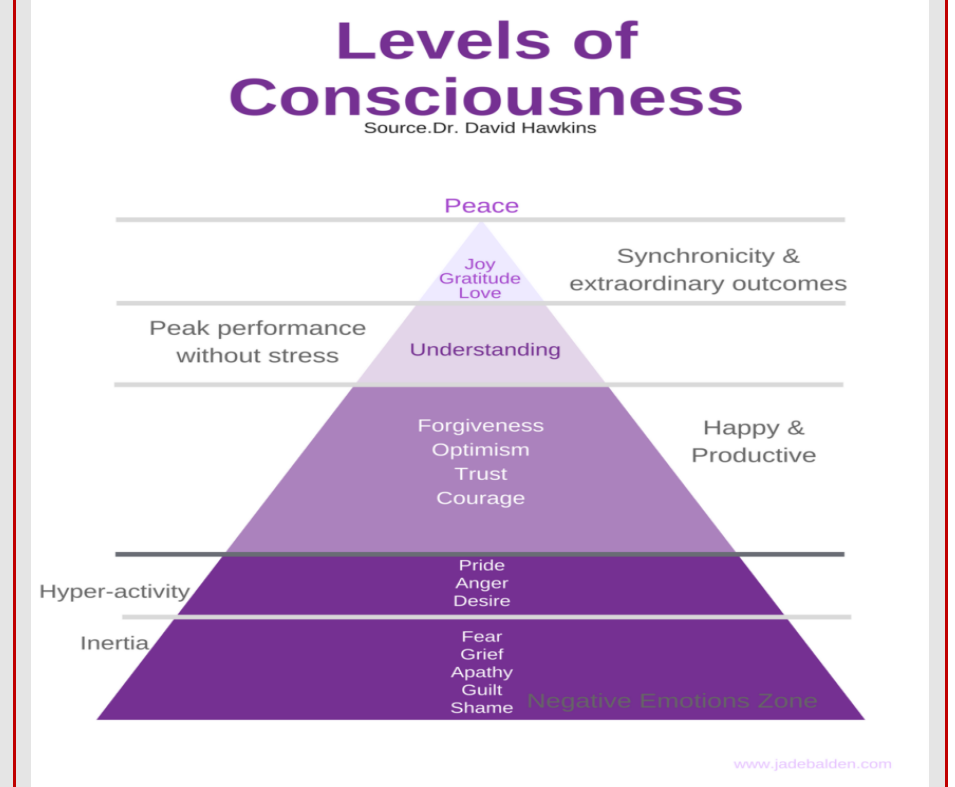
Levels of Consciousness
Source.Dr. David Hawkins

Peace

Joy
Gratitude
Love

Synchronicity & extraordinary outcomes

Peak performance without stress

Understanding

Forgiveness
Optimism
Trust
Courage

Happy & Productive

Hyper-activity

Pride
Anger
Desire

Inertia

Fear
Grief
Apathy
Guilt
Shame

Negative Emotions Zone

www.jadebalden.com